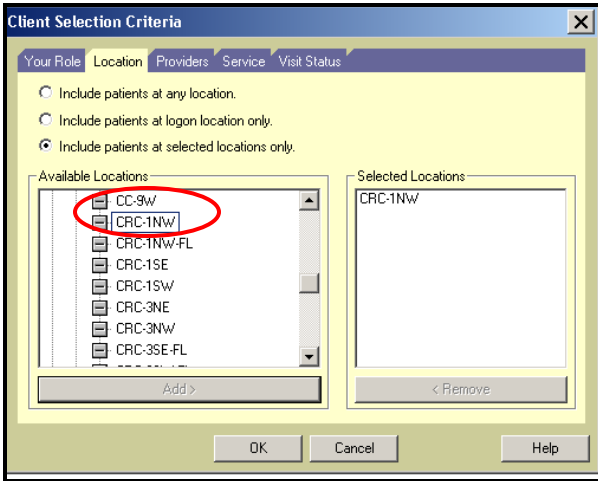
Client Selection Criteria

Your Role
Location
Providers
Service
Visit Status

Include patients at any location.
Include patients at logon location only.
Include patients at selected locations only.

Available Locations
CC-9W
CRC-1NW
CRC-1NW-FL
CRC-1SE
CRC-1SW
CRC-3NE
CRC-3NW
CRC-3SE-FL
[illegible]

Add >

Selected Locations
CRC-1NW

< Remove

OK
Cancel
Help